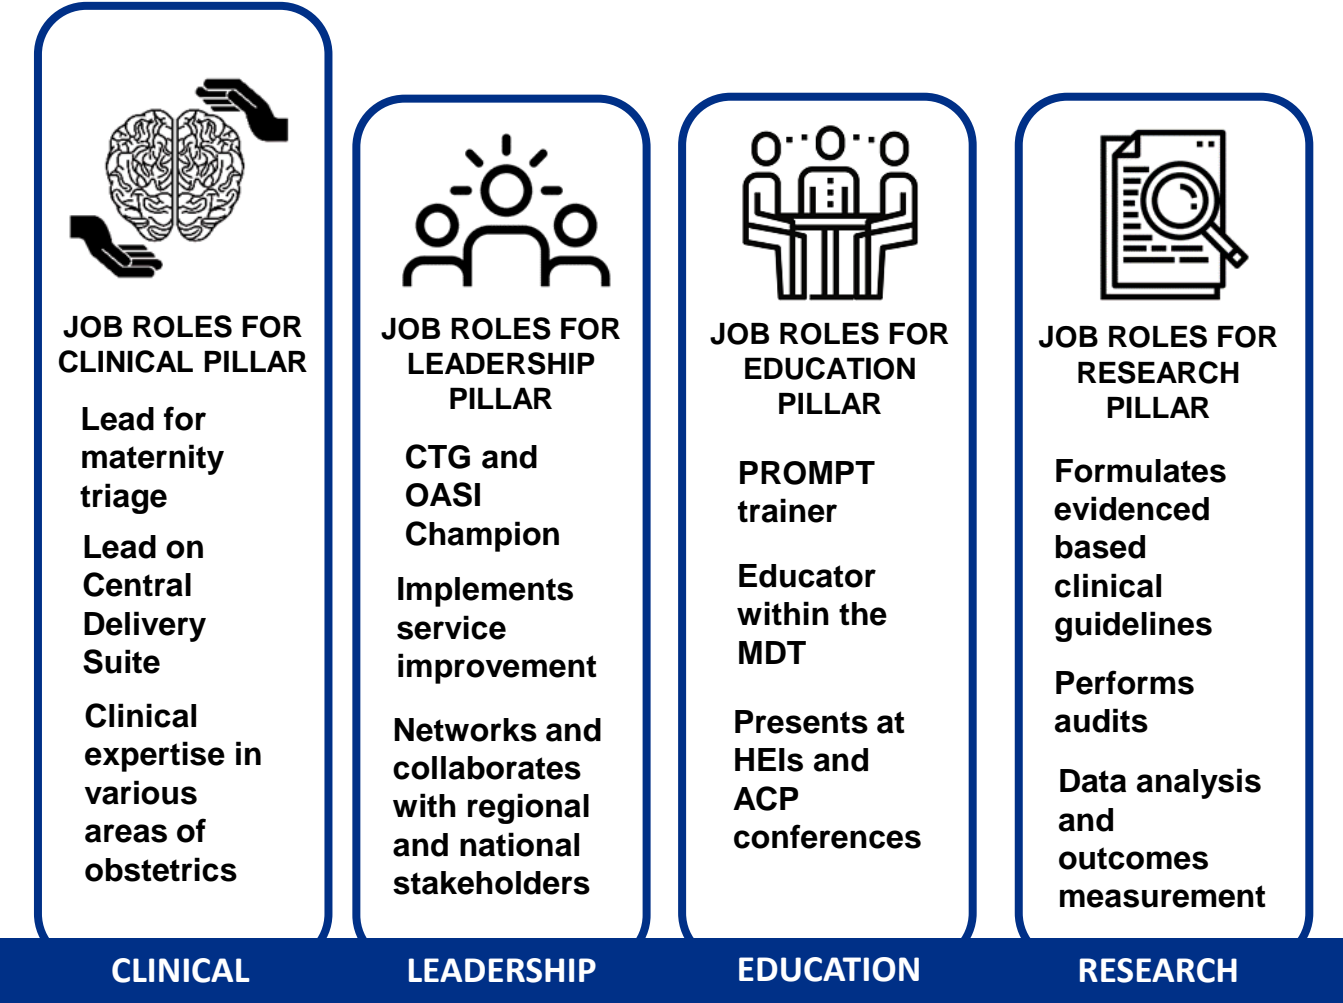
JOB ROLES FOR CLINICAL PILLAR

Lead for maternity triage

Lead on Central Delivery Suite

Clinical expertise in various areas of obstetrics

JOB ROLES FOR LEADERSHIP PILLAR

CTG and OASI Champion

Implements service improvement

Networks and collaborates with regional and national stakeholders

JOB ROLES FOR EDUCATION PILLAR

PROMPT trainer

Educator within the MDT

Presents at HEIs and ACP conferences

JOB ROLES FOR RESEARCH PILLAR

Formulates evidenced based clinical guidelines

Performs audits

Data analysis and outcomes measurement

CLINICAL

LEADERSHIP

EDUCATION

RESEARCH